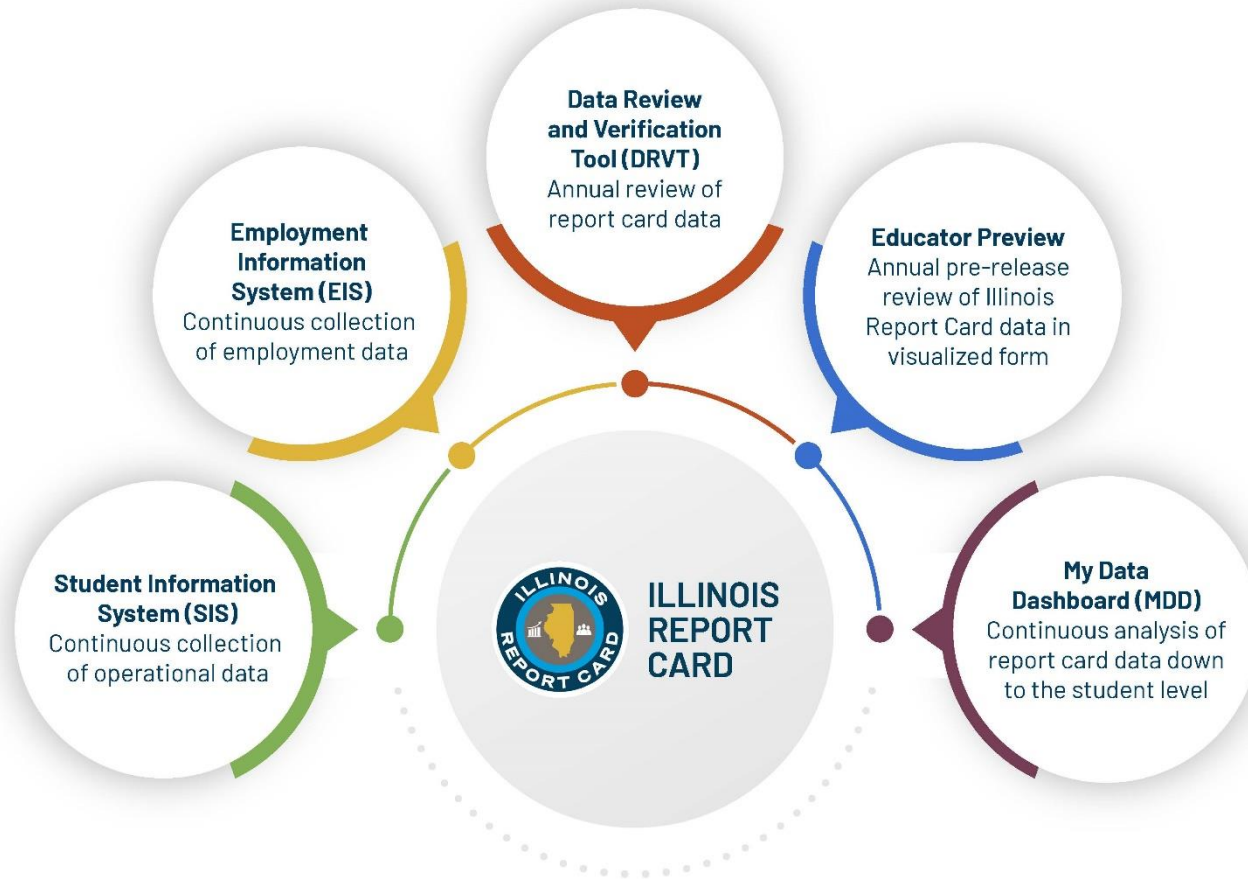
Student Information System (SIS)
Continuous collection of operational data

Employment Information System (EIS)
Continuous collection of employment data

Data Review and Verification Tool (DRVT)
Annual review of report card data

Educator Preview
Annual pre-release review of Illinois Report Card data in visualized form

My Data Dashboard (MDD)
Continuous analysis of report card data down to the student level

ILLINOIS REPORT CARD

ILLINOIS REPORT CARD